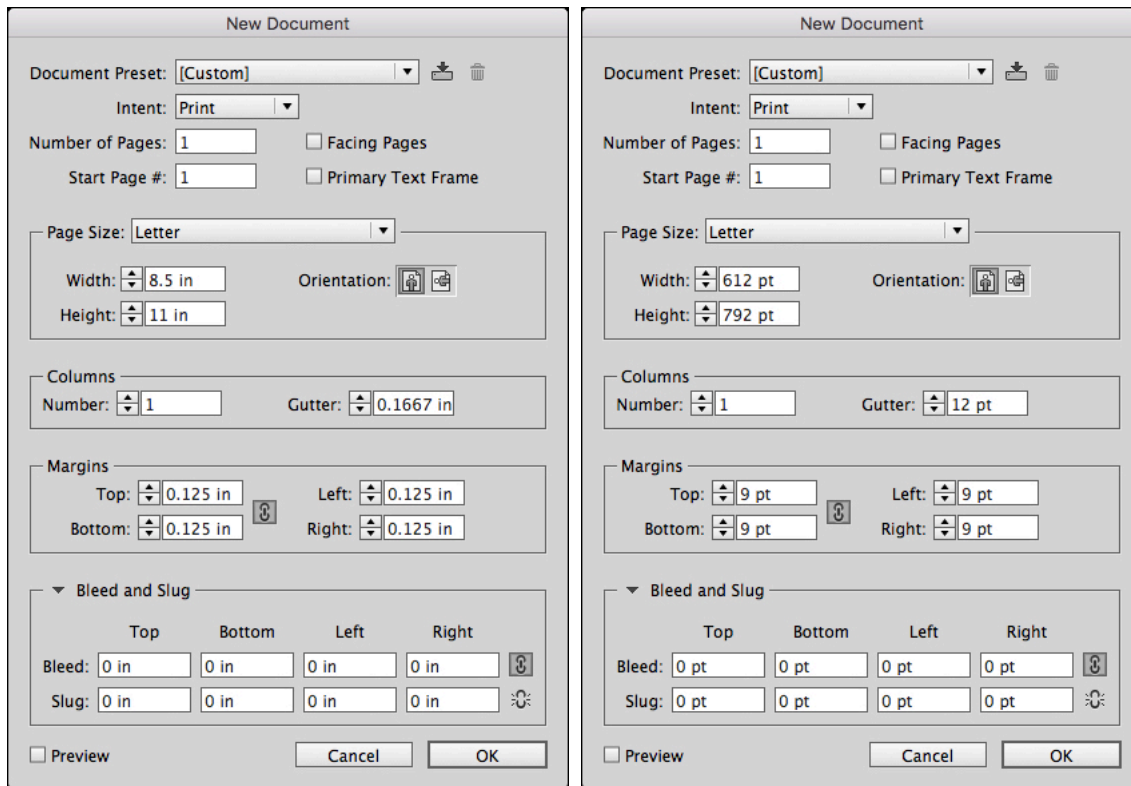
New Document

Document Preset: [Custom]

Intent: Print

Number of Pages: 1

Facing Pages

Start Page #: 1

Primary Text Frame

Page Size: Letter

Width: 8.5 in

Height: 11 in

Orientation:

Columns

Number: 1

Gutter: 0.1667 in

Margins

Top: 0.125 in

Bottom: 0.125 in

Left: 0.125 in

Right: 0.125 in

Bleed and Slug

| | Top | Bottom | Left | Right |
|---|---|---|---|---|
| Bleed: | 0 in | 0 in | 0 in | 0 in |
| Slug: | 0 in | 0 in | 0 in | 0 in |

Preview

Cancel

OK

New Document

Document Preset: [Custom]

Intent: Print

Number of Pages: 1

Facing Pages

Start Page #: 1

Primary Text Frame

Page Size: Letter

Width: 612 pt

Height: 792 pt

Orientation:

Columns

Number: 1

Gutter: 12 pt

Margins

Top: 9 pt

Bottom: 9 pt

Left: 9 pt

Right: 9 pt

Bleed and Slug

| | Top | Bottom | Left | Right |
|---|---|---|---|---|
| Bleed: | 0 pt | 0 pt | 0 pt | 0 pt |
| Slug: | 0 pt | 0 pt | 0 pt | 0 pt |

Preview

Cancel

OK